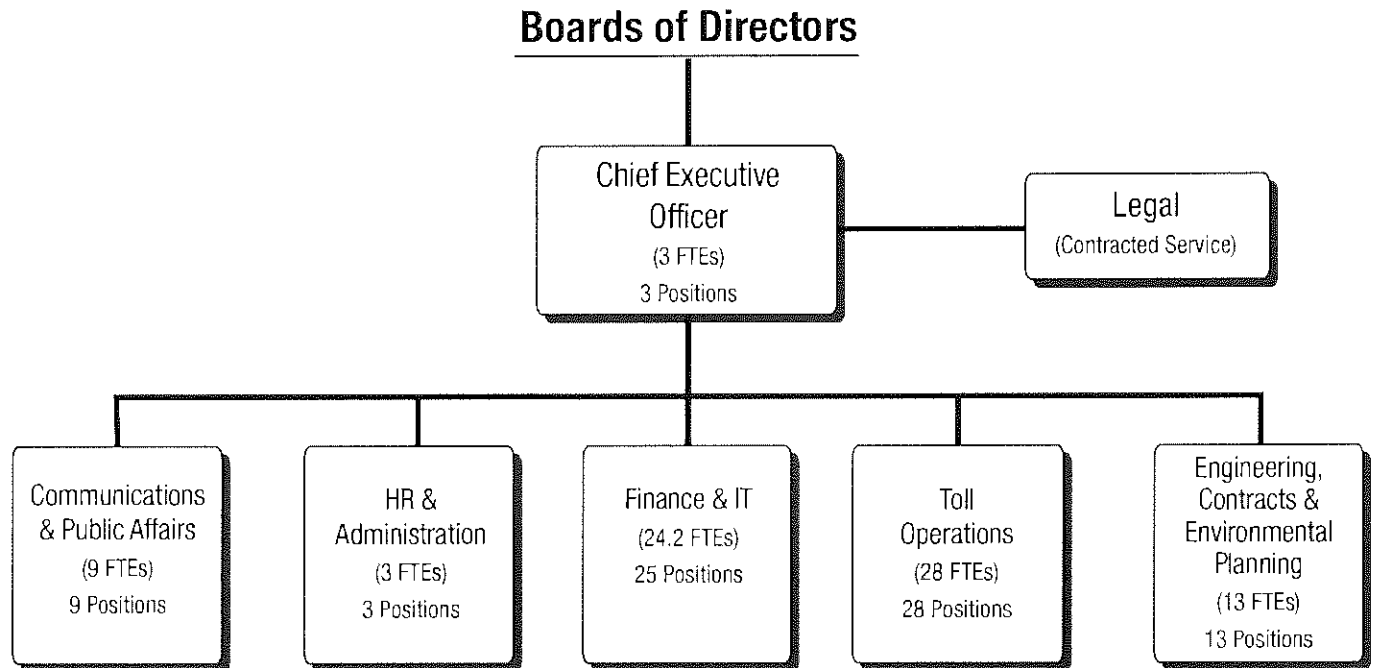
Boards of Directors

Chief Executive Officer
(3 FTEs)
3 Positions

Legal
(Contracted Service)

Communications & Public Affairs
(9 FTEs)
9 Positions

HR & Administration
(3 FTEs)
3 Positions

Finance & IT
(24.2 FTEs)
25 Positions

Toll Operations
(28 FTEs)
28 Positions

Engineering, Contracts & Environmental Planning
(13 FTEs)
13 Positions